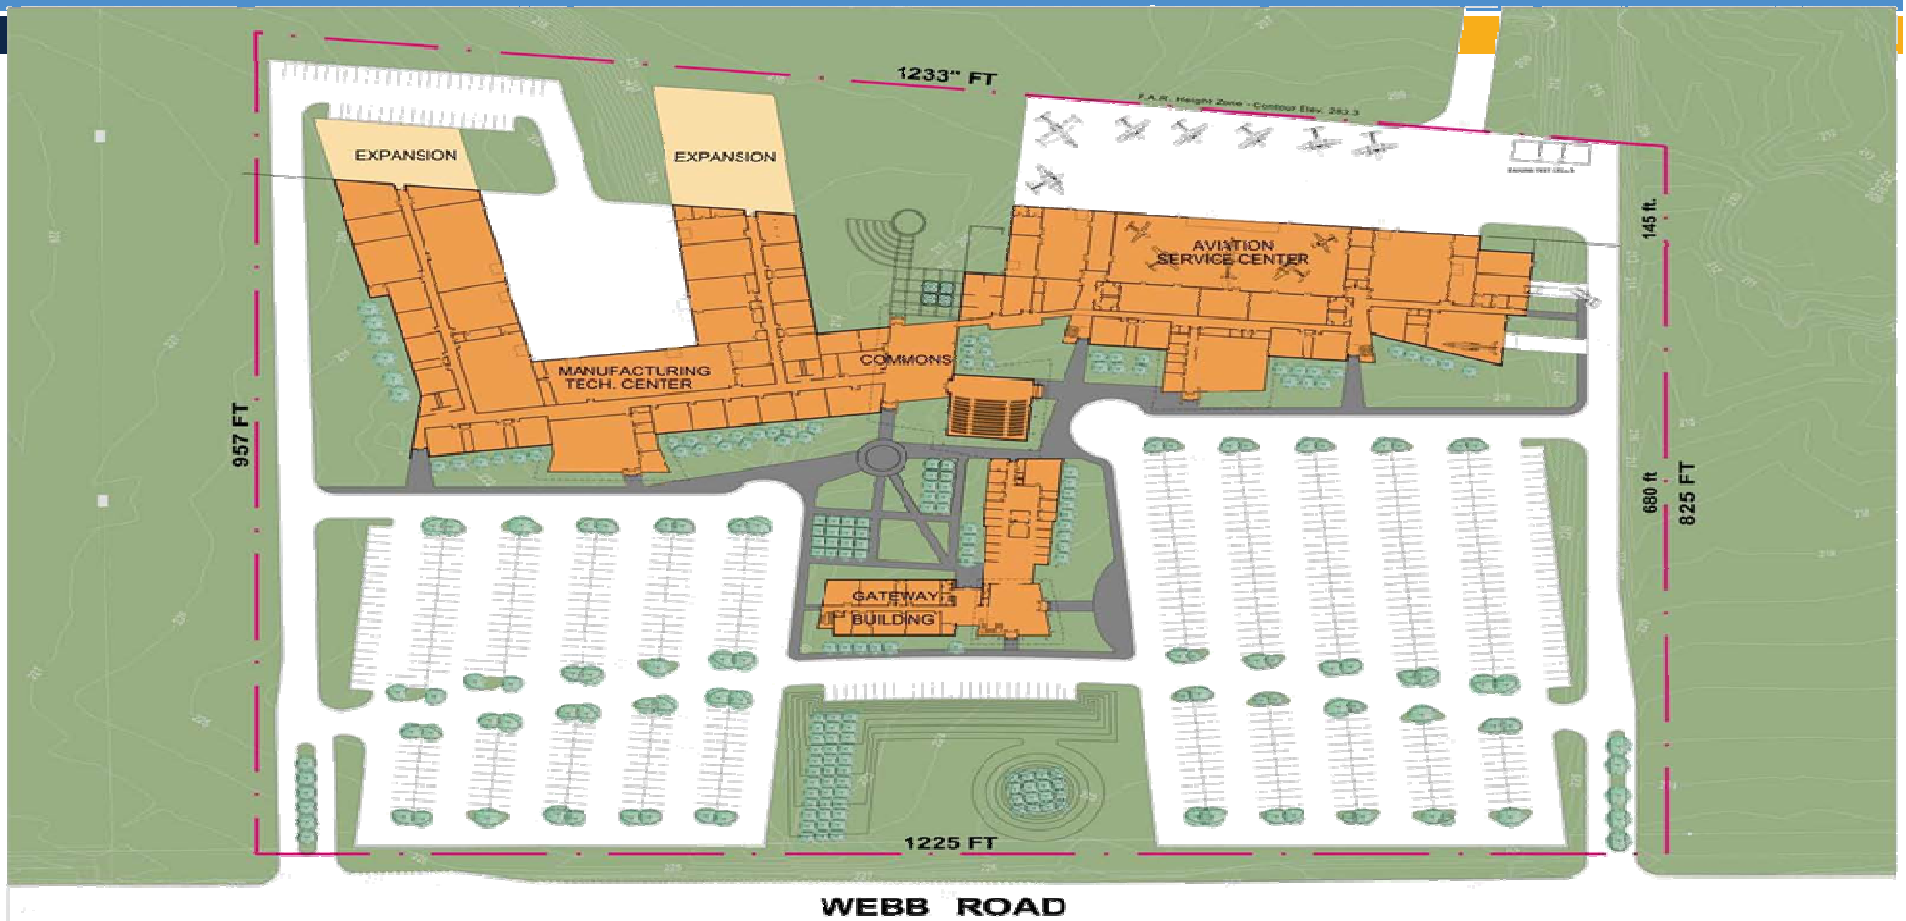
1233" FT

F.A.R. Height Zone - Contour Elev. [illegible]

EXPANSION

EXPANSION

AVIATION SERVICE CENTER

145 ft.

MANUFACTURING TECH. CENTER

COMMONS

957 FT

680 ft

825 FT

GATEWAY BUILDING

1225 FT

WEBB ROAD